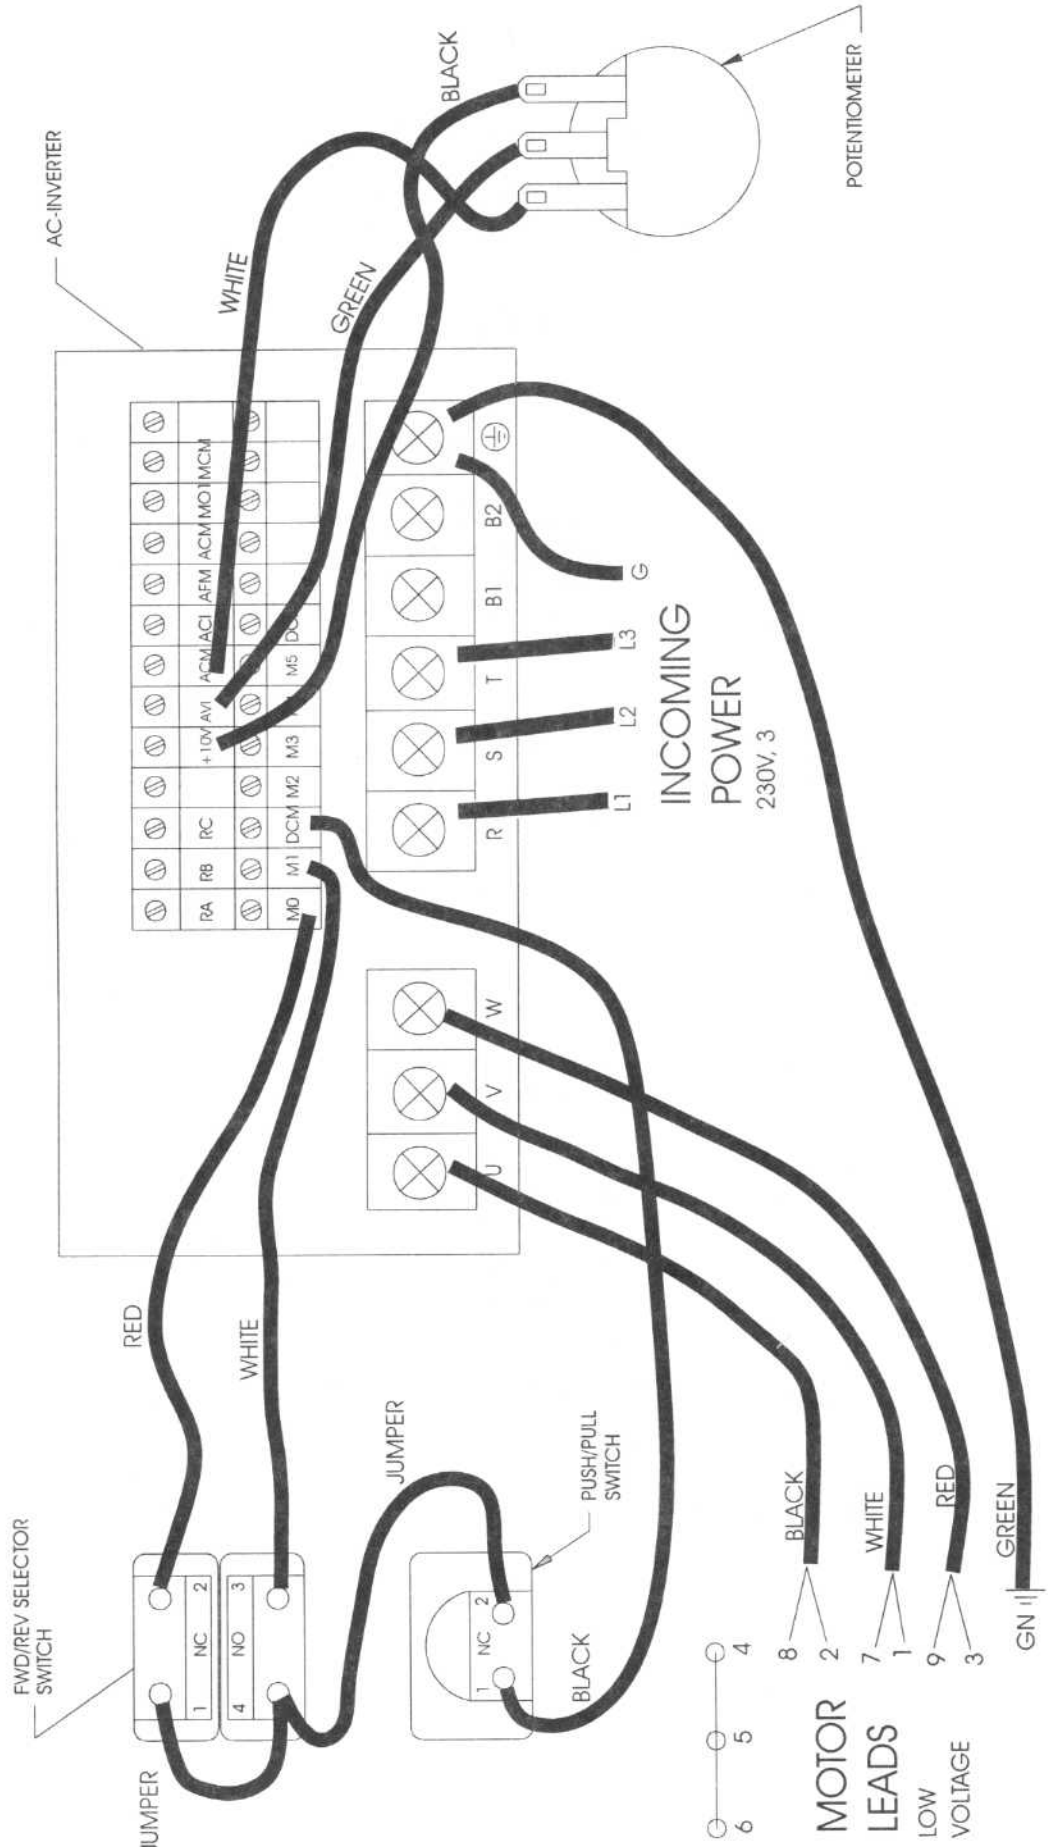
AC-INVERTER

POTENTIOMETER

BLACK

WHITE

GREEN

RA RB RC +10V AVI ACM ACI AFM ACM MO1 MCM

M0 M1 DCM M2 M3 M4 M5 DCM

R S T B1 B2 ⏚

L1 L2 L3 G

INCOMING POWER 230V, 3

U V W

RED

WHITE

FWD/REV SELECTOR SWITCH

1 NC 2

4 NO 3

JUMPER

JUMPER

PUSH/PULL SWITCH

1 NC 2

BLACK

BLACK

WHITE

RED

GREEN

8 2

7 1

9 3

GN

6 5 4

MOTOR LEADS

LOW VOLTAGE